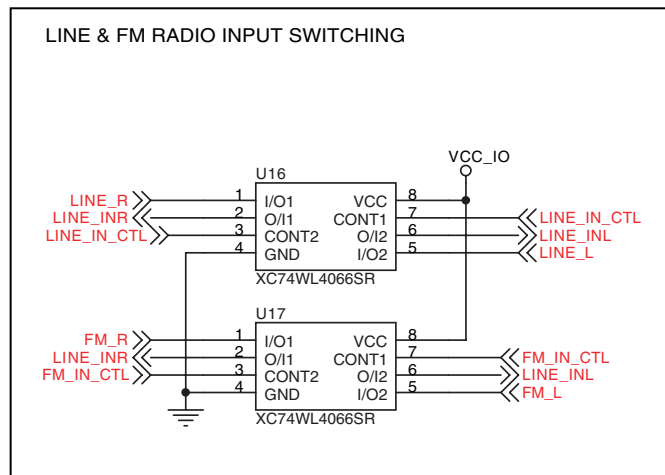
LINE & FM RADIO INPUT SWITCHING

VCC_IO

U16

LINE_R
LINE_INR
LINE_IN_CTL

1 I/O1
2 O/I1
3 CONT2
4 GND

VCC 8
CONT1 7
O/I2 6
I/O2 5

LINE_IN_CTL
LINE_INL
LINE_L

XC74WL4066SR

U17

FM_R
LINE_INR
FM_IN_CTL

1 I/O1
2 O/I1
3 CONT2
4 GND

VCC 8
CONT1 7
O/I2 6
I/O2 5

FM_IN_CTL
LINE_INL
FM_L

XC74WL4066SR